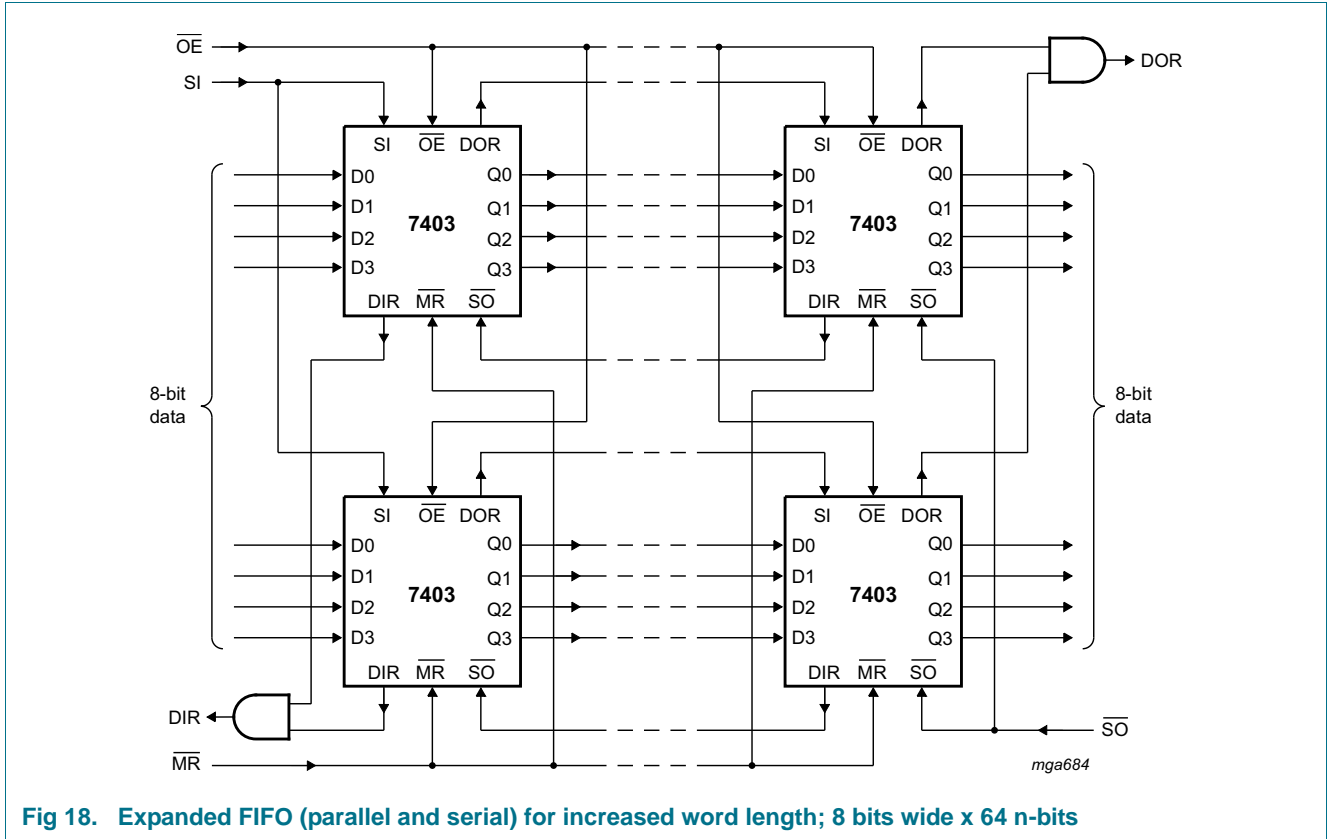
$\overline{OE}$
SI
DOR

SI $\overline{OE}$ DOR
D0 Q0
D1 7403 Q1
D2 Q2
D3 Q3
DIR $\overline{MR}$ $\overline{SO}$

SI $\overline{OE}$ DOR
D0 Q0
D1 7403 Q1
D2 Q2
D3 Q3
DIR $\overline{MR}$ $\overline{SO}$

8-bit data

8-bit data

SI $\overline{OE}$ DOR
D0 Q0
D1 7403 Q1
D2 Q2
D3 Q3
DIR $\overline{MR}$ $\overline{SO}$

SI $\overline{OE}$ DOR
D0 Q0
D1 7403 Q1
D2 Q2
D3 Q3
DIR $\overline{MR}$ $\overline{SO}$

DIR
$\overline{SO}$
$\overline{MR}$

mga684

Fig 18. Expanded FIFO (parallel and serial) for increased word length; 8 bits wide x 64 n-bits